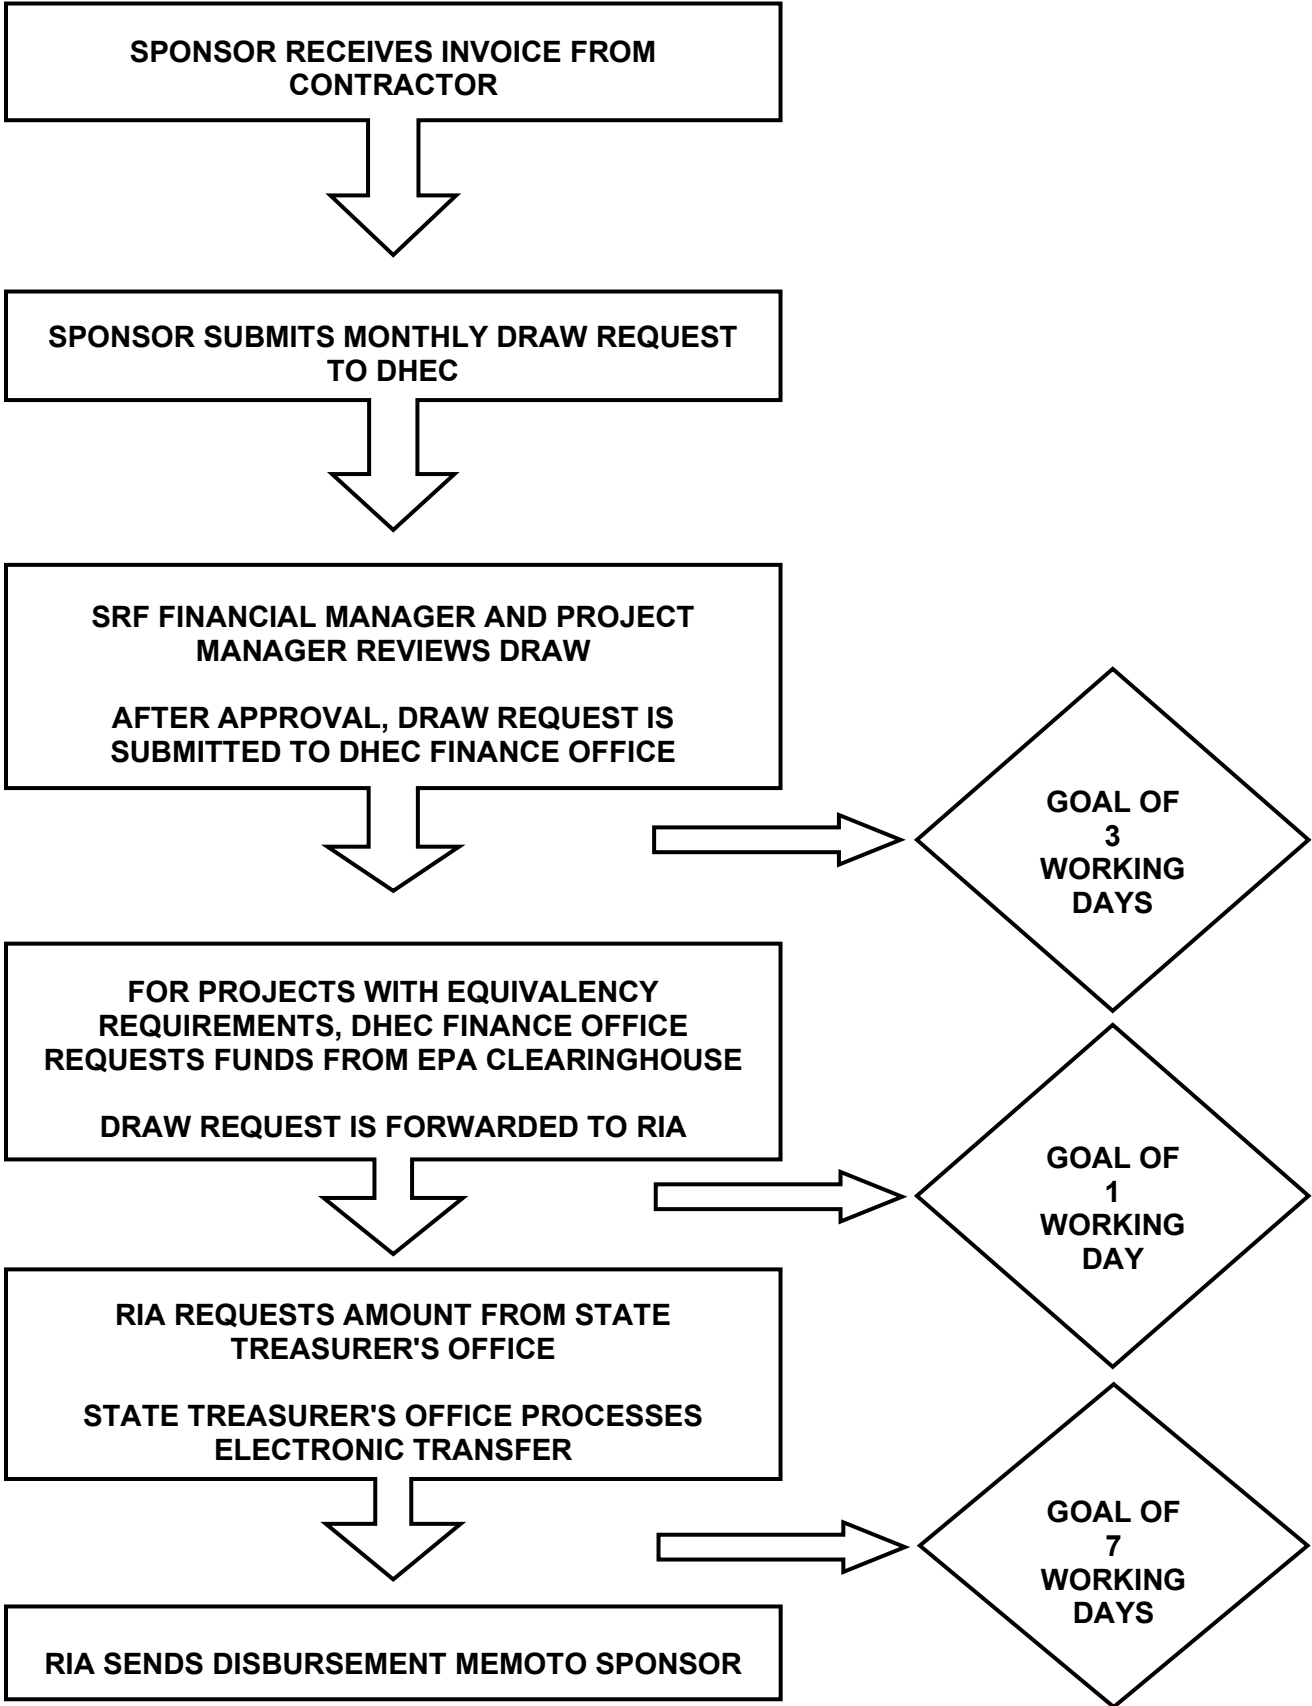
SPONSOR RECEIVES INVOICE FROM CONTRACTOR

SPONSOR SUBMITS MONTHLY DRAW REQUEST TO DHEC

SRF FINANCIAL MANAGER AND PROJECT MANAGER REVIEWS DRAW

AFTER APPROVAL, DRAW REQUEST IS SUBMITTED TO DHEC FINANCE OFFICE

GOAL OF 3 WORKING DAYS

FOR PROJECTS WITH EQUIVALENCY REQUIREMENTS, DHEC FINANCE OFFICE REQUESTS FUNDS FROM EPA CLEARINGHOUSE

DRAW REQUEST IS FORWARDED TO RIA

GOAL OF 1 WORKING DAY

RIA REQUESTS AMOUNT FROM STATE TREASURER'S OFFICE

STATE TREASURER'S OFFICE PROCESSES ELECTRONIC TRANSFER

GOAL OF 7 WORKING DAYS

RIA SENDS DISBURSEMENT MEMOTO SPONSOR